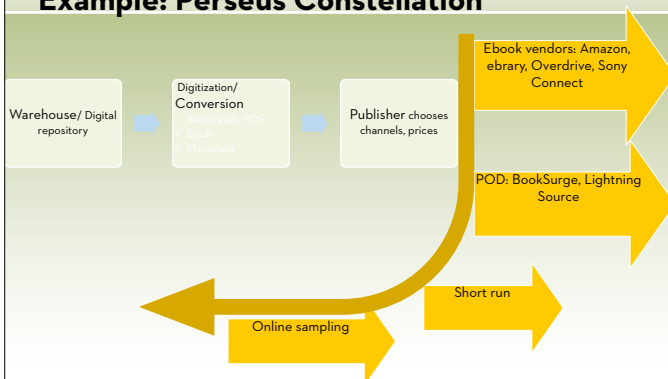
Example: Perseus Constellation

Warehouse/ Digital repository

Digitization/ Conversion
- Web-ready PDF
- Epub
- Metadata

Publisher chooses channels, prices

Ebook vendors: Amazon, ebrary, Overdrive, Sony Connect

POD: BookSurge, Lightning Source

Short run

Online sampling